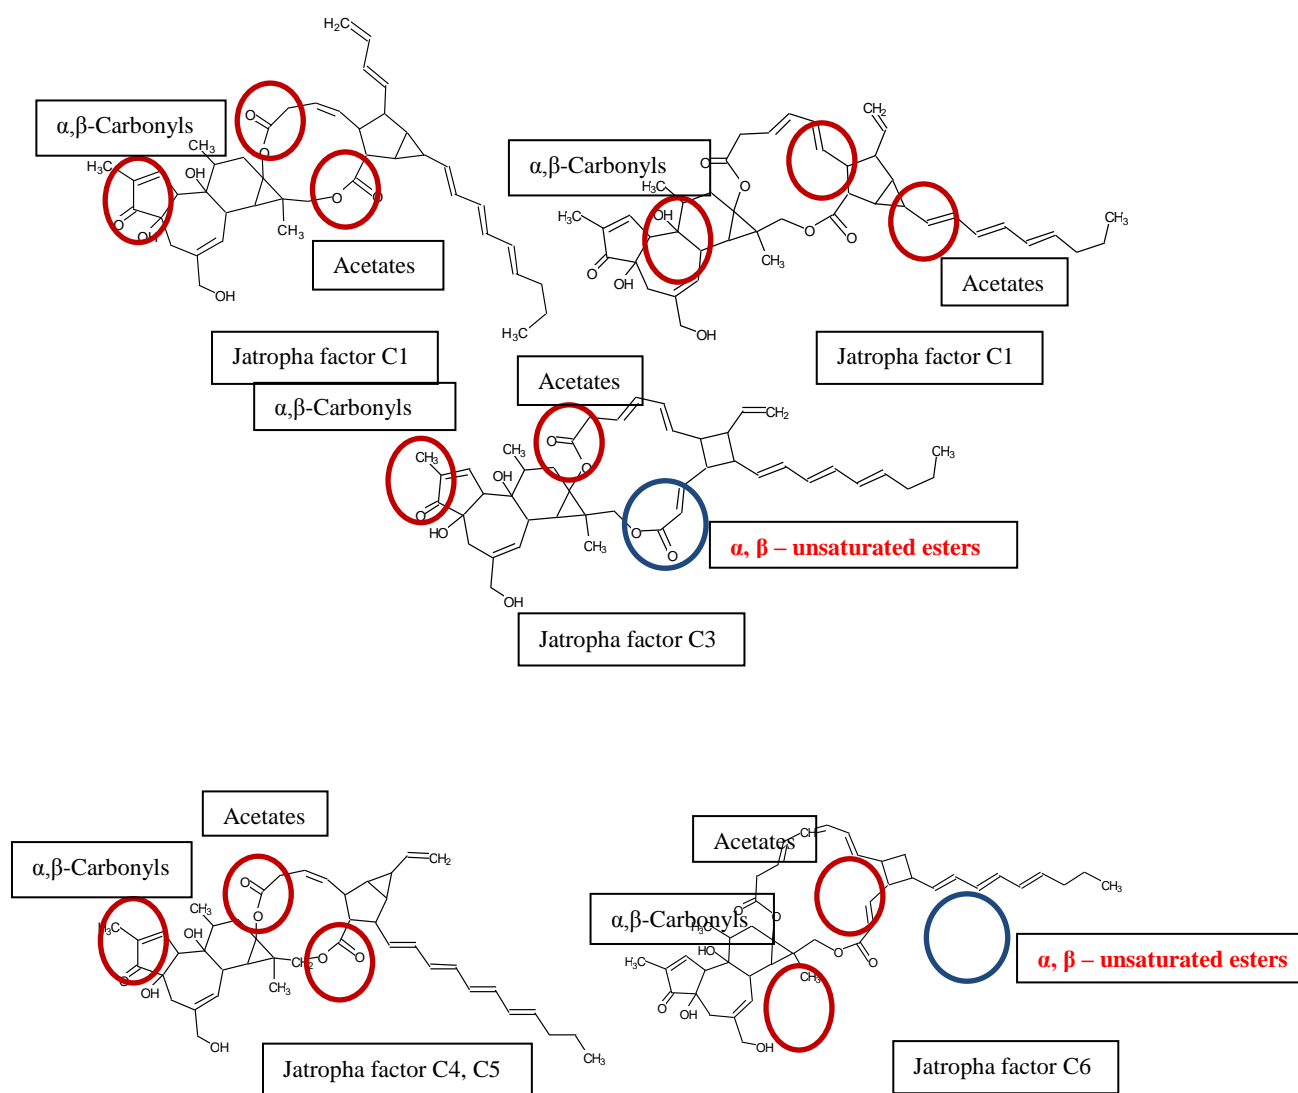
α,β-Carbonyls

$H_2C$

$CH_3$

$H_3C$

OH

O

O

O

O

OH

$CH_3$

OH

Acetates

$H_3C$

Jatropha factor C1

α,β-Carbonyls

$CH_2$

O

O

$H_3C$

OH

$H_3C$

O

O

O

$CH_3$

$CH_3$

O

OH

OH

Acetates

Jatropha factor C1

α,β-Carbonyls

Acetates

$CH_2$

$CH_3$

O

O

$CH_3$

OH

$CH_3$

O

HO

O

O

$CH_3$

α, β – unsaturated esters

OH

Jatropha factor C3

Acetates

α,β-Carbonyls

$CH_2$

O

O

$CH_3$

$H_3C$

OH

O

$CH_2$

O

O

OH

$CH_3$

$CH_3$

OH

Jatropha factor C4, C5

Acetates

α,β-Carbonyls

$CH_3$

O

O

$H_3C$

HO

$H_3C$

$CH_3$

O

O

O

OH

OH

α, β – unsaturated esters

Jatropha factor C6